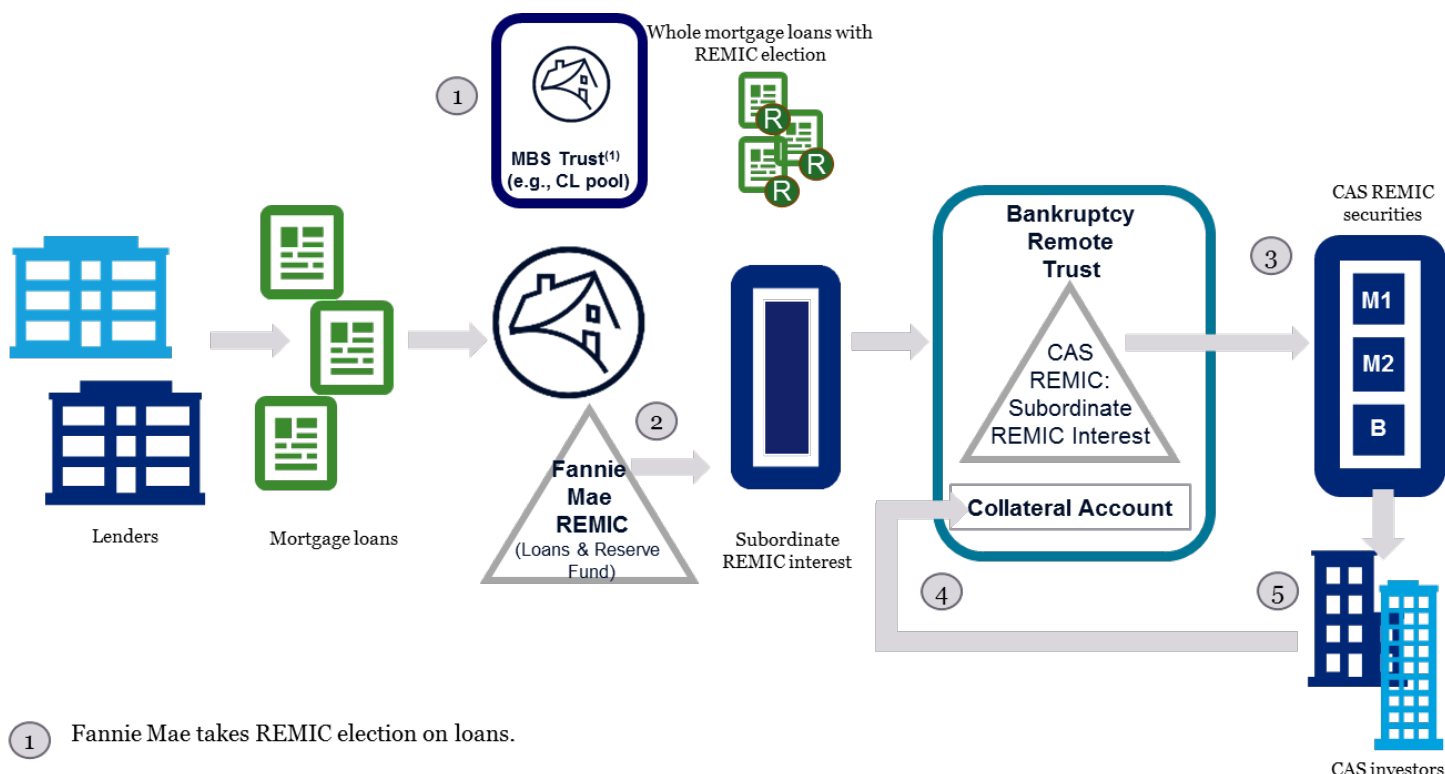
Whole mortgage loans with REMIC election

1

MBS Trust$^{(1)}$
(e.g., CL pool)

R R R

Bankruptcy Remote Trust

CAS REMIC securities

3

M1
M2
B

CAS REMIC: Subordinate REMIC Interest

2

Fannie Mae REMIC
(Loans & Reserve Fund)

Collateral Account

Lenders

Mortgage loans

Subordinate REMIC interest

4

5

1 Fannie Mae takes REMIC election on loans.

CAS investors